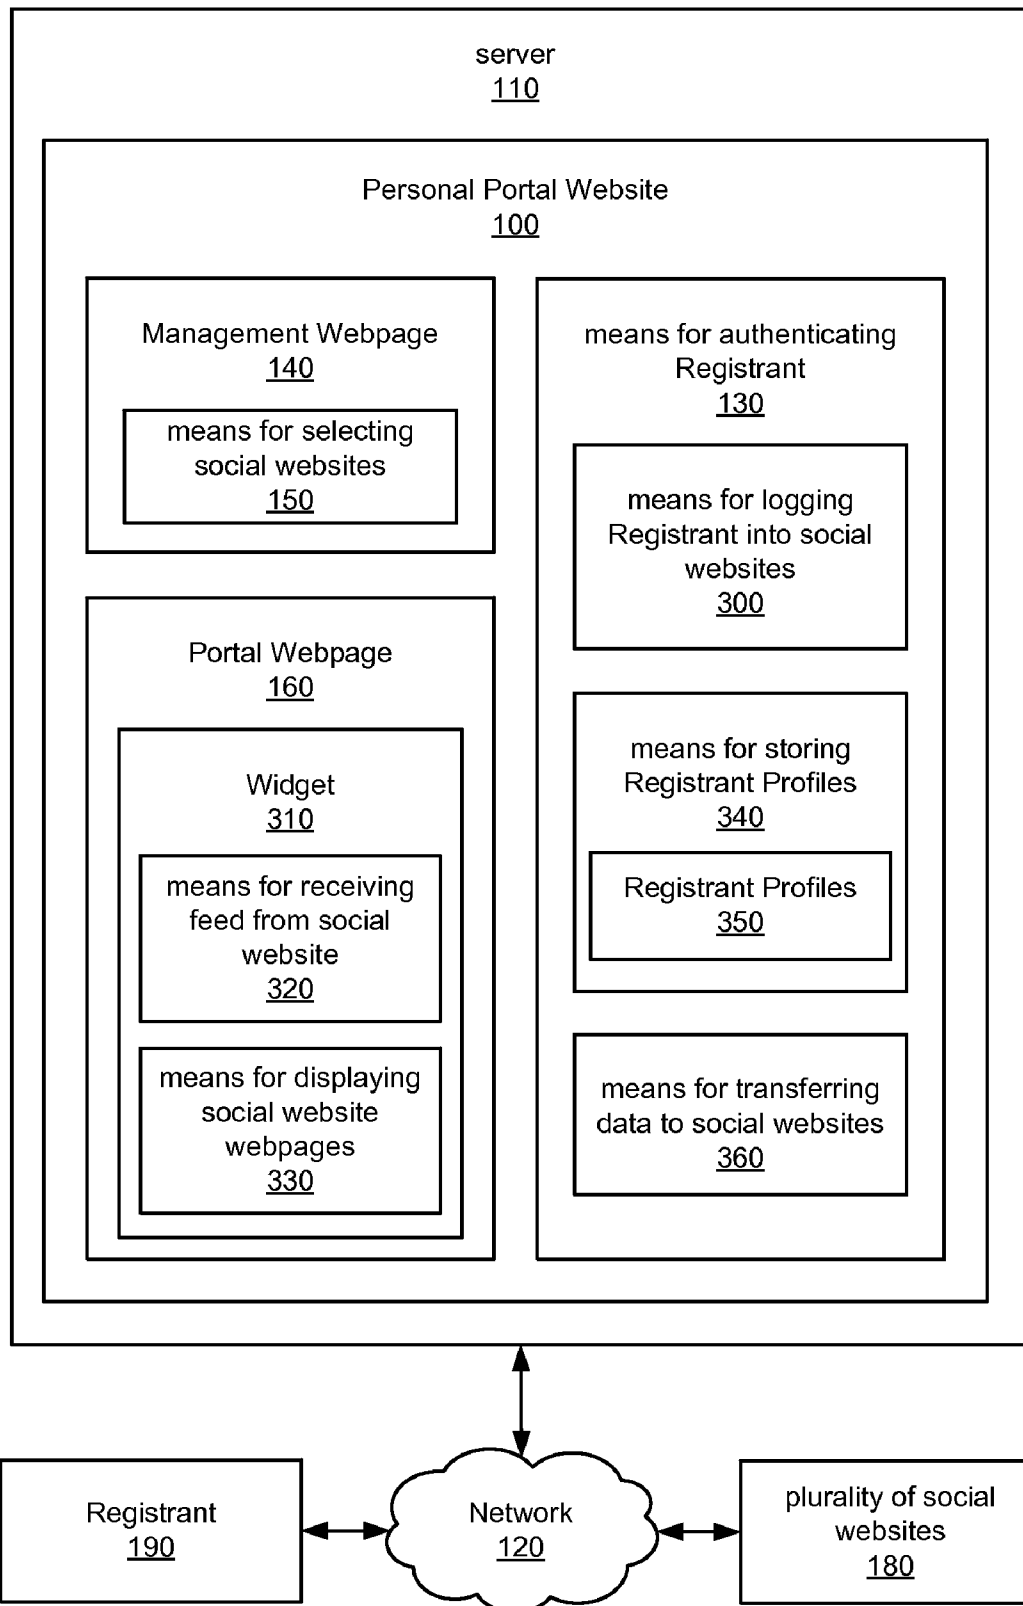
server
110

Personal Portal Website
100

Management Webpage
140

means for selecting social websites
150

Portal Webpage
160

Widget
310

means for receiving feed from social website
320

means for displaying social website webpages
330

means for authenticating Registrant
130

means for logging Registrant into social websites
300

means for storing Registrant Profiles
340

Registrant Profiles
350

means for transferring data to social websites
360

Registrant
190

Network
120

plurality of social websites
180